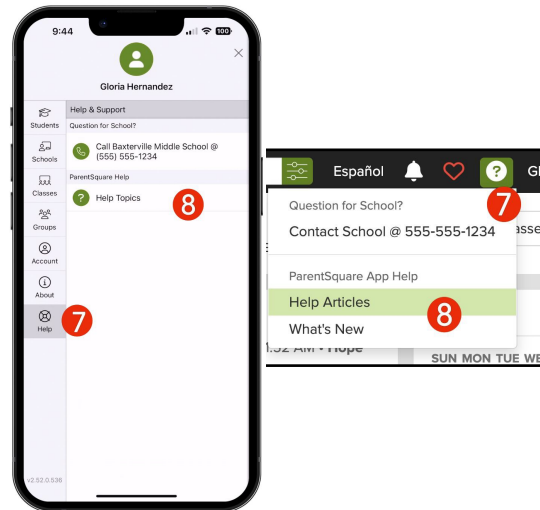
9:44

100

Gloria Hernandez

Students

Schools

Classes

Groups

Account

About

Help

7

Help & Support

Question for School?

Call Baxterville Middle School @ (555) 555-1234

ParentSquare Help

Help Topics

8

v2.52.0.536

Español

7

Gl

Question for School?

Contact School @ 555-555-1234

asse

ParentSquare App Help

Help Articles

8

What's New

1:52 AM • Hope

SUN MON TUE WE